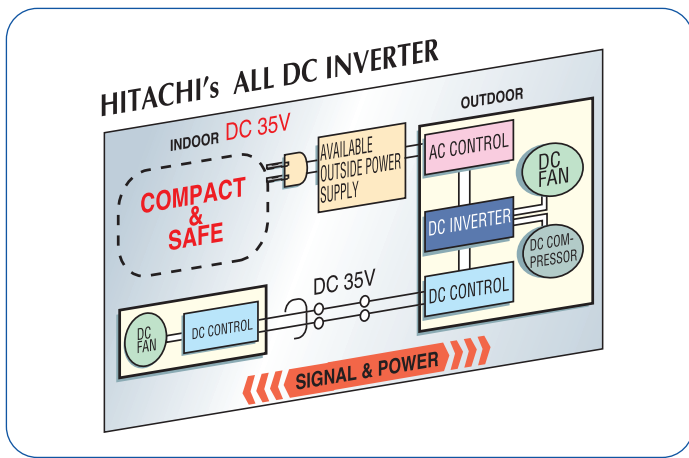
HITACHI's ALL DC INVERTER

INDOOR DC 35V

COMPACT & SAFE

AVAILABLE OUTSIDE POWER SUPPLY

OUTDOOR

AC CONTROL

DC FAN

DC INVERTER

DC COMPRESSOR

DC CONTROL

DC 35V

DC FAN

DC CONTROL

SIGNAL & POWER